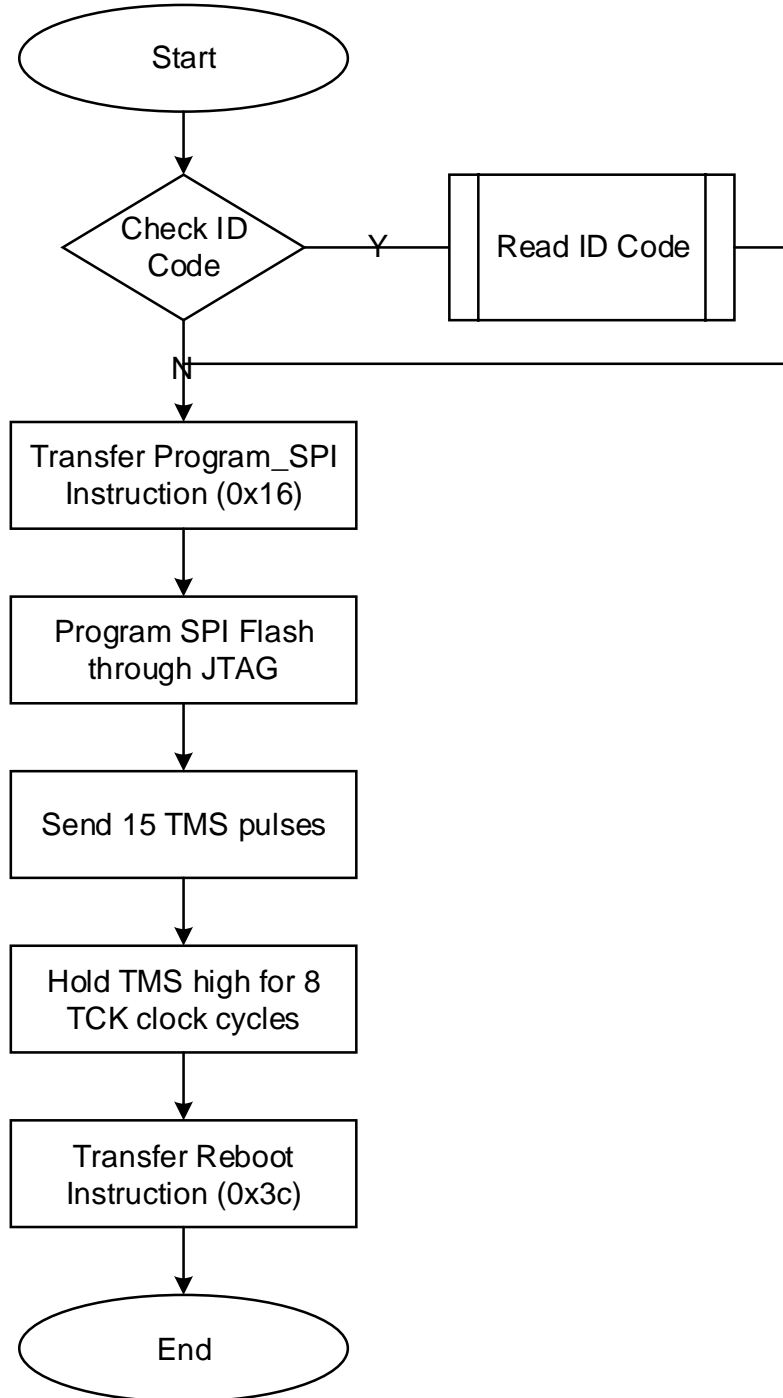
Start

Check ID Code

Y

Read ID Code

N

Transfer Program_SPI Instruction (0x16)

Program SPI Flash through JTAG

Send 15 TMS pulses

Hold TMS high for 8 TCK clock cycles

Transfer Reboot Instruction (0x3c)

End